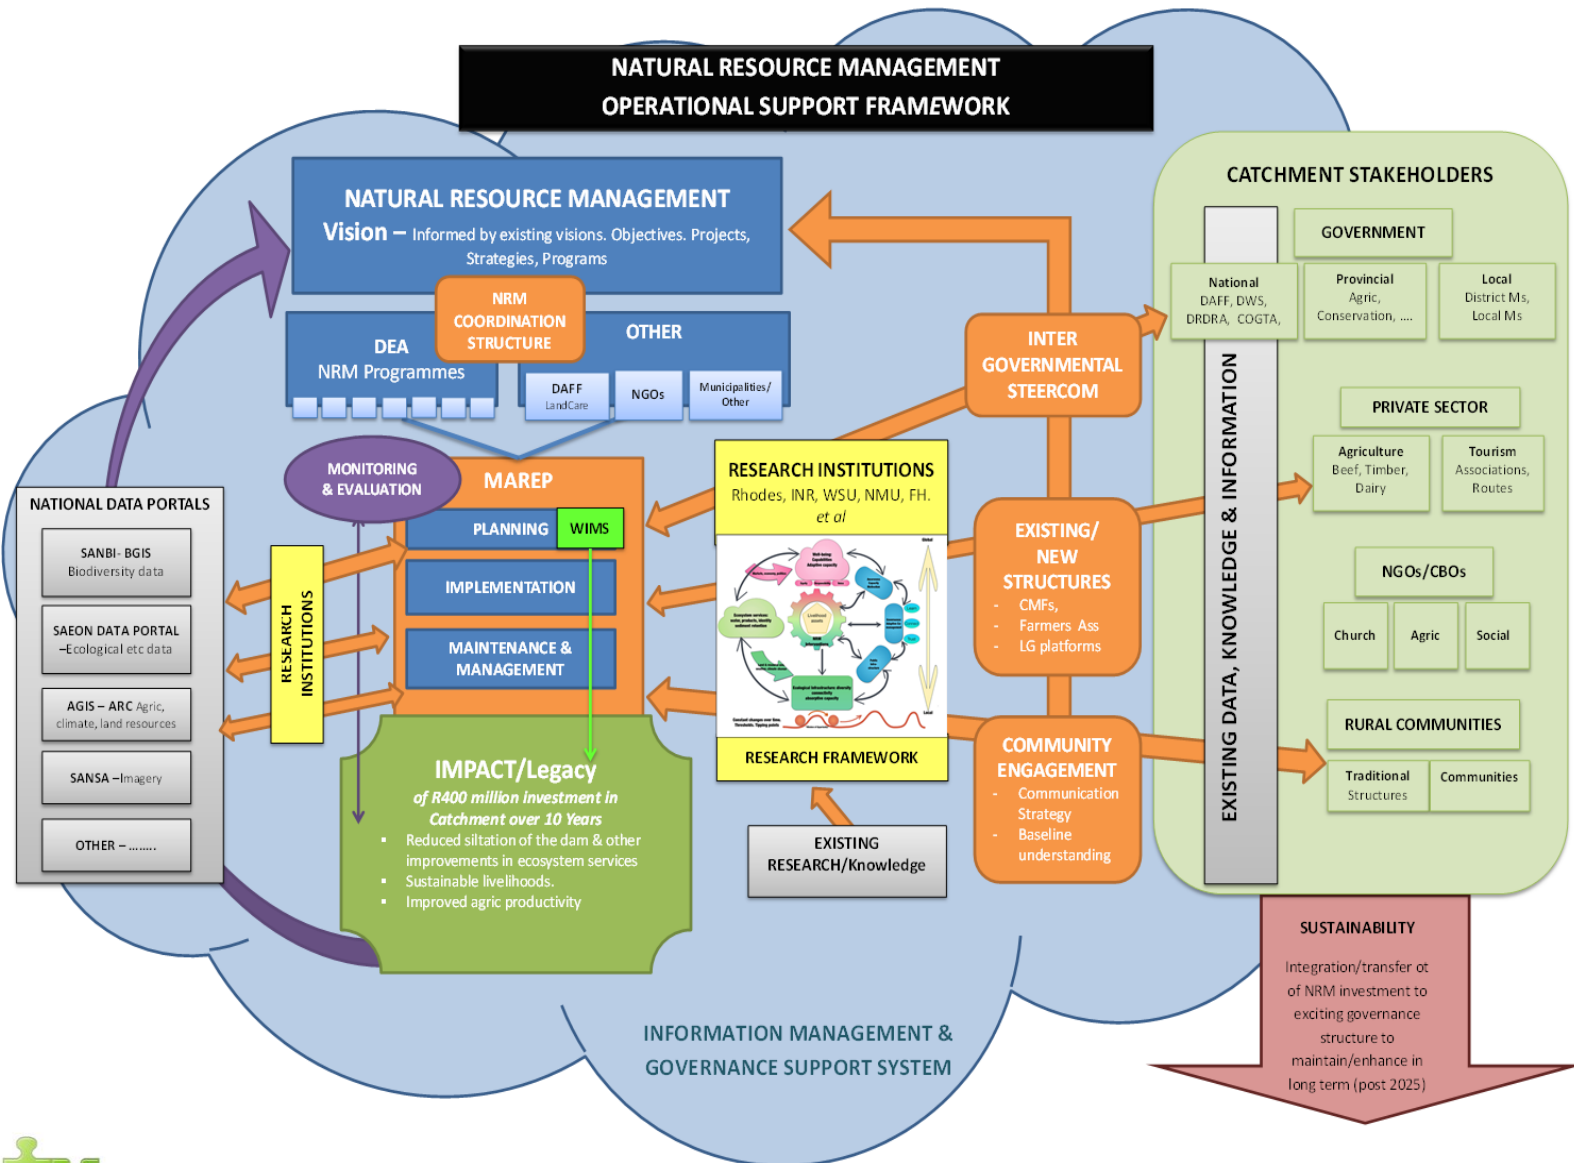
NATURAL RESOURCE MANAGEMENT
OPERATIONAL SUPPORT FRAMEWORK

NATURAL RESOURCE MANAGEMENT
Vision – Informed by existing visions. Objectives. Projects, Strategies, Programs

NRM COORDINATION STRUCTURE

DEA
NRM Programmes

OTHER
DAFF LandCare
NGOs
Municipalities/ Other

MONITORING & EVALUATION

MAREP
PLANNING
WIMS
IMPLEMENTATION
MAINTENANCE & MANAGEMENT

RESEARCH INSTITUTIONS

NATIONAL DATA PORTALS
SANBI- BGIS Biodiversity data
SAEON DATA PORTAL –Ecological etc data
AGIS – ARC Agric, climate, land resources
SANSA –Imagery
OTHER – ……..

IMPACT/Legacy
of R400 million investment in Catchment over 10 Years
- Reduced siltation of the dam & other improvements in ecosystem services
- Sustainable livelihoods.
- Improved agric productivity

RESEARCH INSTITUTIONS
Rhodes, INR, WSU, NMU, FH. et al

RESEARCH FRAMEWORK

EXISTING RESEARCH/Knowledge

INTER GOVERNMENTAL STEERCOM

EXISTING/ NEW STRUCTURES
- CMFs,
- Farmers Ass
- LG platforms

COMMUNITY ENGAGEMENT
- Communication Strategy
- Baseline understanding

CATCHMENT STAKEHOLDERS
EXISTING DATA, KNOWLEDGE & INFORMATION

GOVERNMENT
National DAFF, DWS, DRDRA, COGTA,
Provincial Agric, Conservation, ….
Local District Ms, Local Ms

PRIVATE SECTOR
Agriculture Beef, Timber, Dairy
Tourism Associations, Routes

NGOs/CBOs
Church
Agric
Social

RURAL COMMUNITIES
Traditional Structures
Communities

SUSTAINABILITY
Integration/transfer ot of NRM investment to exciting governance structure to maintain/enhance in long term (post 2025)

INFORMATION MANAGEMENT & GOVERNANCE SUPPORT SYSTEM